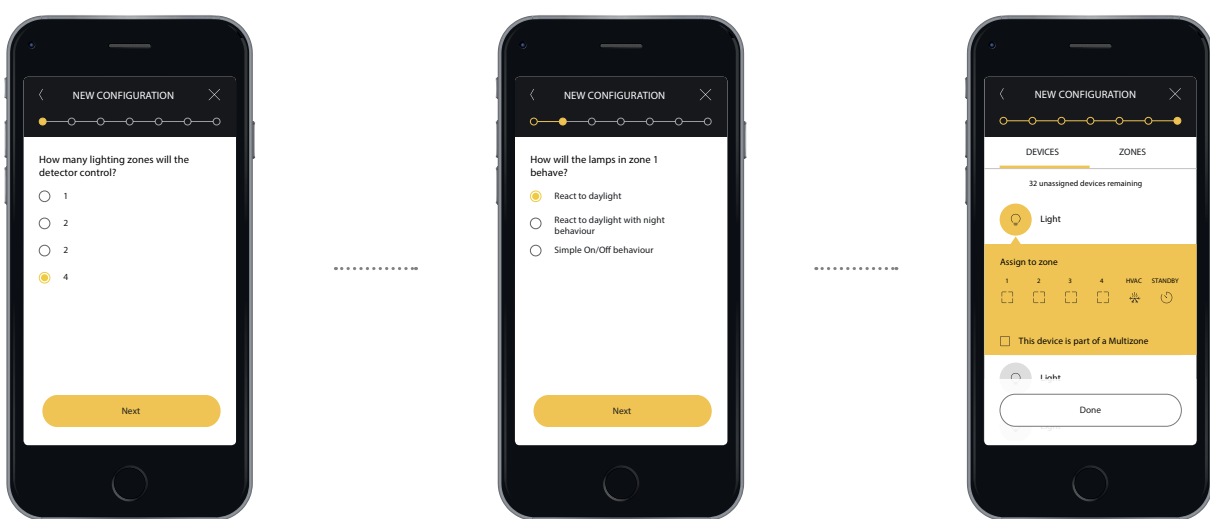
NEW CONFIGURATION

How many lighting zones will the detector control?

1

2

2

4

Next

NEW CONFIGURATION

How will the lamps in zone 1 behave?

React to daylight

React to daylight with night behaviour

Simple On/Off behaviour

Next

NEW CONFIGURATION

DEVICES

ZONES

32 unassigned devices remaining

Light

Assign to zone

1 2 3 4 HVAC STANDBY

This device is part of a Multizone

Light

Done